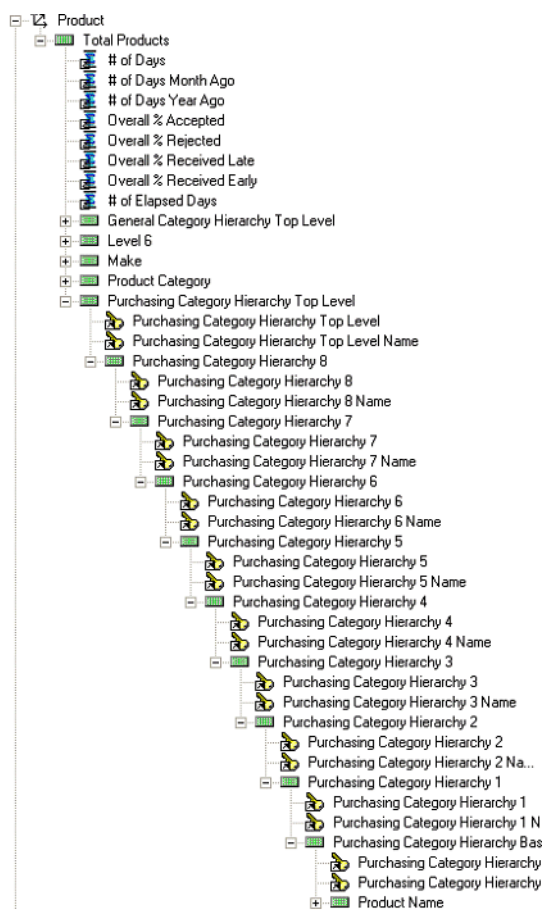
Product
Total Products
# of Days
# of Days Month Ago
# of Days Year Ago
Overall % Accepted
Overall % Rejected
Overall % Received Late
Overall % Received Early
# of Elapsed Days
General Category Hierarchy Top Level
Level 6
Make
Product Category
Purchasing Category Hierarchy Top Level
Purchasing Category Hierarchy Top Level
Purchasing Category Hierarchy Top Level Name
Purchasing Category Hierarchy 8
Purchasing Category Hierarchy 8
Purchasing Category Hierarchy 8 Name
Purchasing Category Hierarchy 7
Purchasing Category Hierarchy 7
Purchasing Category Hierarchy 7 Name
Purchasing Category Hierarchy 6
Purchasing Category Hierarchy 6
Purchasing Category Hierarchy 6 Name
Purchasing Category Hierarchy 5
Purchasing Category Hierarchy 5
Purchasing Category Hierarchy 5 Name
Purchasing Category Hierarchy 4
Purchasing Category Hierarchy 4
Purchasing Category Hierarchy 4 Name
Purchasing Category Hierarchy 3
Purchasing Category Hierarchy 3
Purchasing Category Hierarchy 3 Name
Purchasing Category Hierarchy 2
Purchasing Category Hierarchy 2
Purchasing Category Hierarchy 2 Na...
Purchasing Category Hierarchy 1
Purchasing Category Hierarchy 1
Purchasing Category Hierarchy 1 N
Purchasing Category Hierarchy Bas
Purchasing Category Hierarchy
Purchasing Category Hierarchy
Product Name